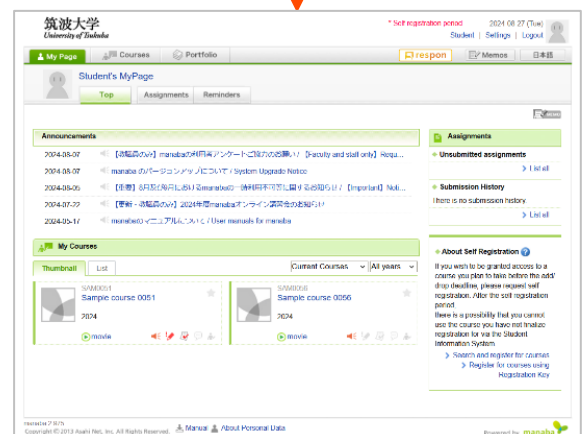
筑波大学
University of Tsukuba

* Self registration period　2024 08 27 (Tue)
Student | Settings | Logout

My Page　Courses　Portfolio　respon　Memos　日本語

Student's MyPage

Top　Assignments　Reminders

Announcements

2024-08-07　【お知らせ】manabaの利用者アンケートご協力のお願い / [Faculty and staff only] Requ...
2024-08-07　manaba のバージョンアップについて / System Upgrade Notice
2024-08-06　【重要】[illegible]のmanaba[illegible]お知らせ / [Important] Noti...
2024-07-22　【事前・お知らせ】2024年度manabaオンライン説明会のお知らせ
2024-05-17　manabaのマニュアルについて / User manuals for manaba

My Courses

Thumbnail　List　Current Courses　All years

SAM0051
Sample course 0051
2024
movie

SAM0056
Sample course 0056
2024
movie

Assignments

Unsubmitted assignments
List all

Submission History
There is no submission history
List all

About Self Registration
If you wish to be granted access to a course you plan to take before the add/drop deadline, please request self registration. After the self registration period.
There is a possibility that you cannot use the course you have not finalize registration for via the Student Information System.
Search and register for courses
Register for courses using Registration Key

manaba 2.975
Copyright © 2013 Asahi Net, Inc. All Rights Reserved.　Manual　About Personal Data　Powered by manaba